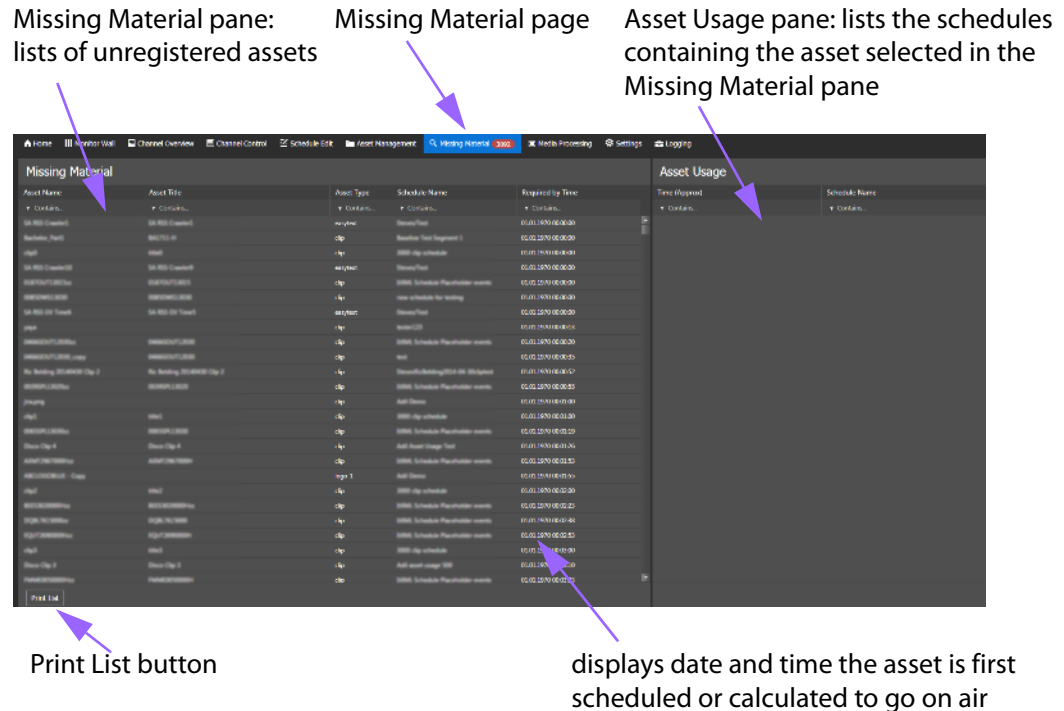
Missing Material pane: lists of unregistered assets

Missing Material page

Asset Usage pane: lists the schedules containing the asset selected in the Missing Material pane

Home | Monitor Wall | Channel Overview | Channel Control | Schedule Edit | Asset Management | Missing Material 3002 | Media Processing | Settings | Logging

Missing Material

| Asset Name | Asset Title | Asset Type | Schedule Name | Required by Time |
|---|---|---|---|---|
| Contains... | Contains... | Contains... | Contains... | Contains... |
| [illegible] | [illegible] | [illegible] | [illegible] | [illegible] |

Print List

Asset Usage

| Time (Approx) | Schedule Name |
|---|---|
| Contains... | Contains... |

Print List button

displays date and time the asset is first scheduled or calculated to go on air